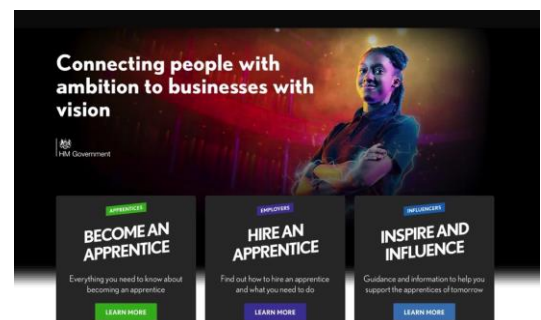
Connecting people with ambition to businesses with vision

HM Government

APPRENTICES
BECOME AN APPRENTICE
Everything you need to know about becoming an apprentice
LEARN MORE

EMPLOYERS
HIRE AN APPRENTICE
Find out how to hire an apprentice and what you need to do
LEARN MORE

INFLUENCERS
INSPIRE AND INFLUENCE
Guidance and information to help you support the apprentices of tomorrow
LEARN MORE